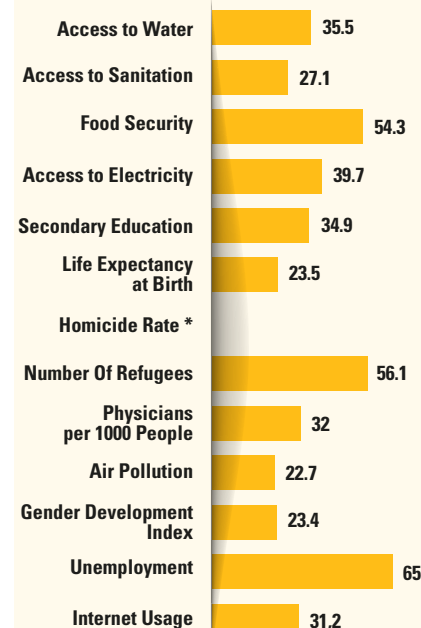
| Category | Value |
|---|---|
| Access to Water | 35.5 |
| Access to Sanitation | 27.1 |
| Food Security | 54.3 |
| Access to Electricity | 39.7 |
| Secondary Education | 34.9 |
| Life Expectancy at Birth | 23.5 |
| Homicide Rate * | |
| Number Of Refugees | 56.1 |
| Physicians per 1000 People | 32 |
| Air Pollution | 22.7 |
| Gender Development Index | 23.4 |
| Unemployment | 65 |
| Internet Usage | 31.2 |